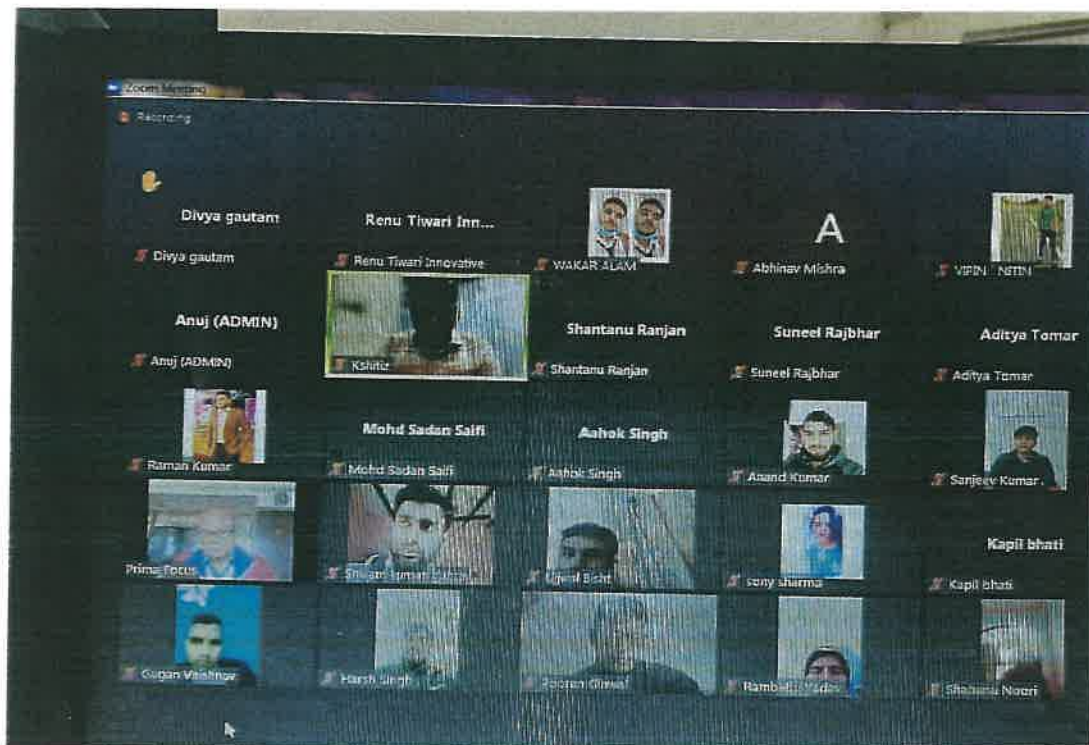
Zoom Meeting

Recording

Divya gautam

Divya gautam

Renu Tiwari Inn...

Renu Tiwari Innovative

WAKAR ALAM

A

Abhinav Mishra

VIPIN NITIN

Anuj (ADMIN)

Anuj (ADMIN)

Kshitiz

Shantanu Ranjan

Shantanu Ranjan

Suneel Rajbhar

Suneel Rajbhar

Aditya Tomar

Aditya Tomar

Raman Kumar

Mohd Sadan Saifi

Mohd Sadan Saifi

Aahok Singh

Aahok Singh

Anand Kumar

Sanjeev Kumar

Prime Focus

Shivam Kumar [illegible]

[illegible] Bisht

sony sharma

Kapil bhati

Kapil bhati

Gagan Vaishnav

Harsh Singh

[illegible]

Rambabu Yadav

Shabana Noori